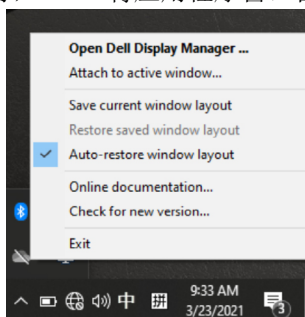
Open Dell Display Manager ...
Attach to active window...
Save current window layout
Restore saved window layout
Auto-restore window layout
Online documentation...
Check for new version...
Exit
中
9:33 AM
3/23/2021
3